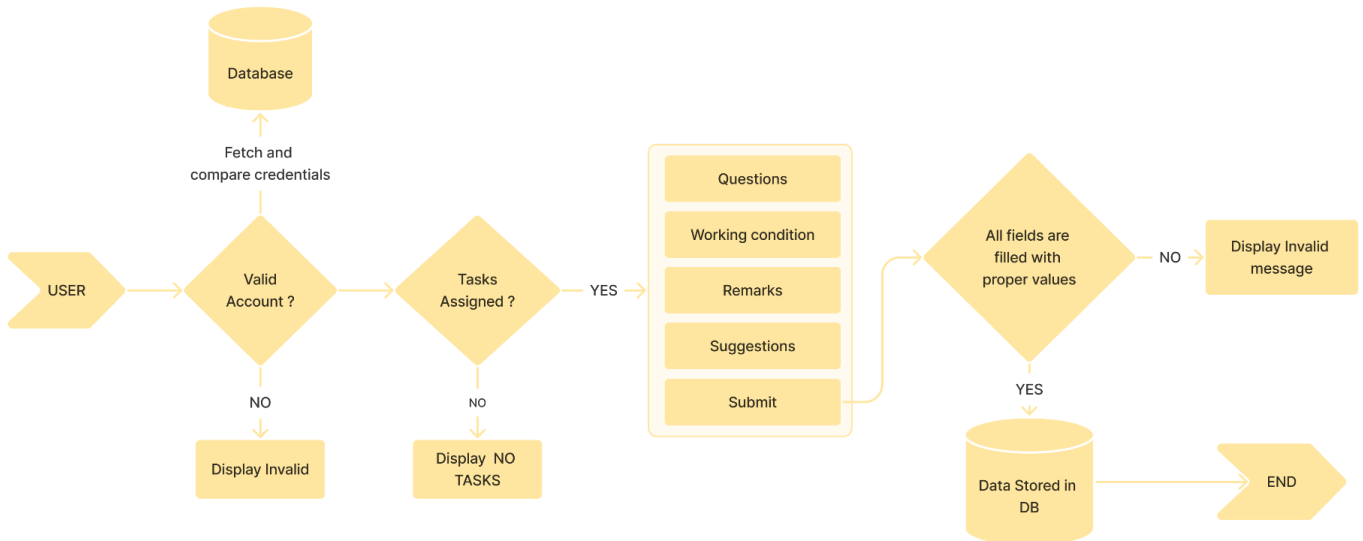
Database

Fetch and compare credentials

USER

Valid Account ?

NO

Display Invalid

Tasks Assigned ?

NO

Display NO TASKS

YES

Questions

Working condition

Remarks

Suggestions

Submit

All fields are filled with proper values

NO

Display Invalid message

YES

Data Stored in DB

END